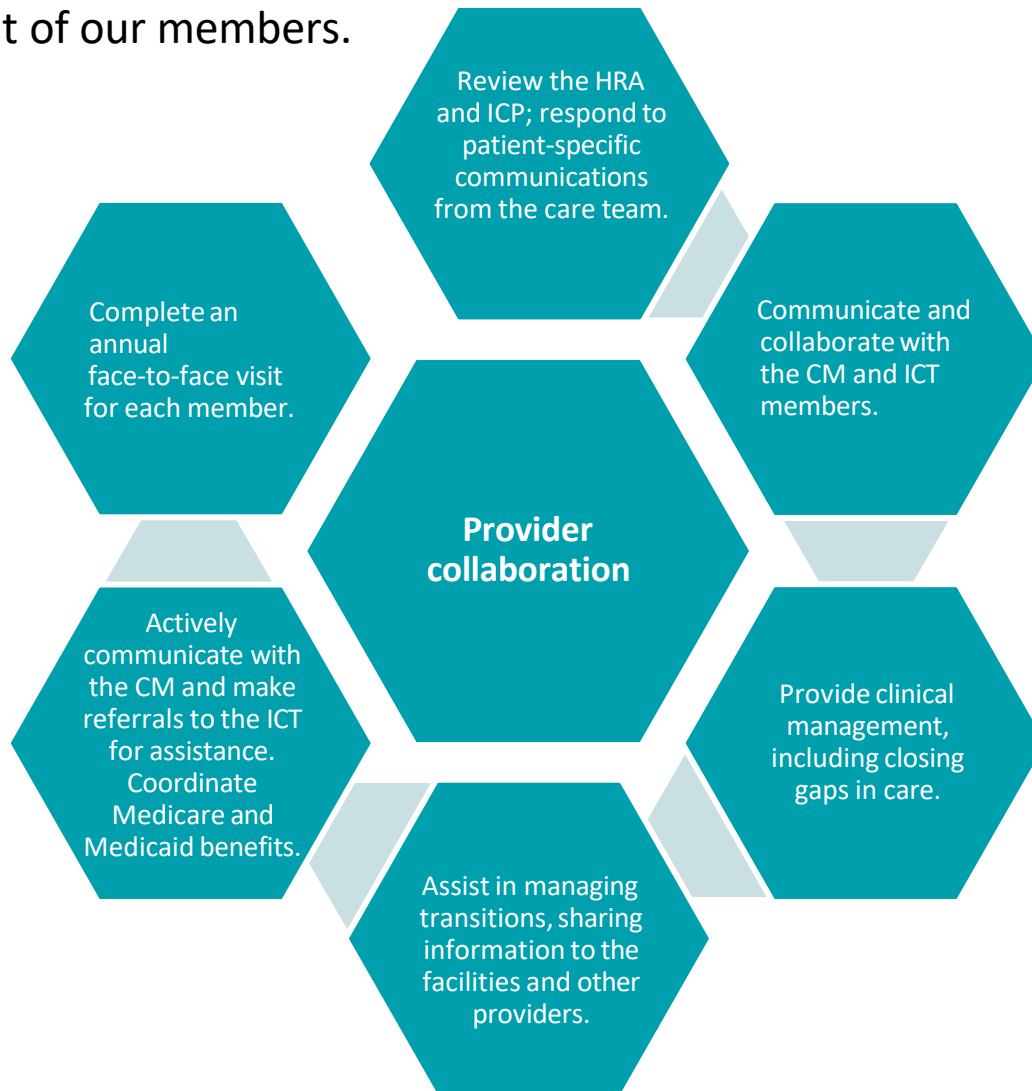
t of our members.

Review the HRA and ICP; respond to patient-specific communications from the care team.

Communicate and collaborate with the CM and ICT members.

Provide clinical management, including closing gaps in care.

Assist in managing transitions, sharing information to the facilities and other providers.

Actively communicate with the CM and make referrals to the ICT for assistance. Coordinate Medicare and Medicaid benefits.

Complete an annual face-to-face visit for each member.

Provider collaboration